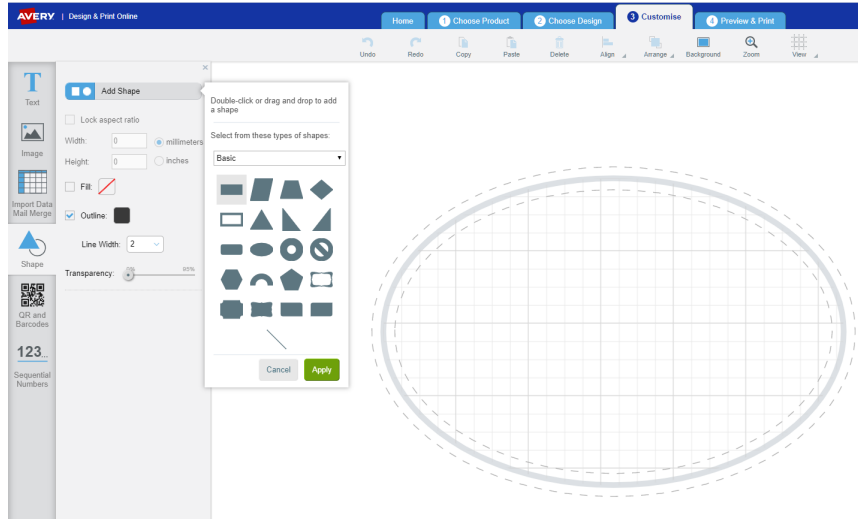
AVERY | Design & Print Online

Home
1 Choose Product
2 Choose Design
3 Customise
4 Preview & Print

Undo
Redo
Copy
Paste
Delete
Align
Arrange
Background
Zoom
View

T
Text
Image
Import Data Mail Merge
Shape
QR and Barcodes
123
Sequential Numbers

Add Shape
Lock aspect ratio
Width: 0
millimeters
Height: 0
inches
Fill:
Outline:
Line Width: 2
Transparency:
65%

Double-click or drag and drop to add a shape

Select from these types of shapes:

Basic

Cancel
Apply